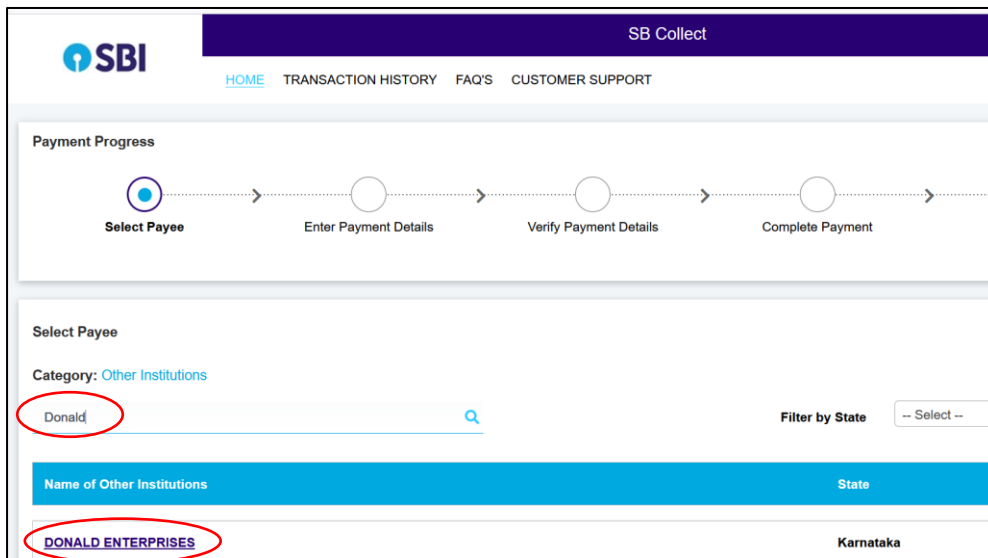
SBI

SB Collect

HOME TRANSACTION HISTORY FAQ'S CUSTOMER SUPPORT

Payment Progress

Select Payee

Enter Payment Details

Verify Payment Details

Complete Payment

Select Payee

Category: Other Institutions

Donald

Filter by State

-- Select --

| Name of Other Institutions | State |
|---|---|
| DONALD ENTERPRISES | Karnataka |